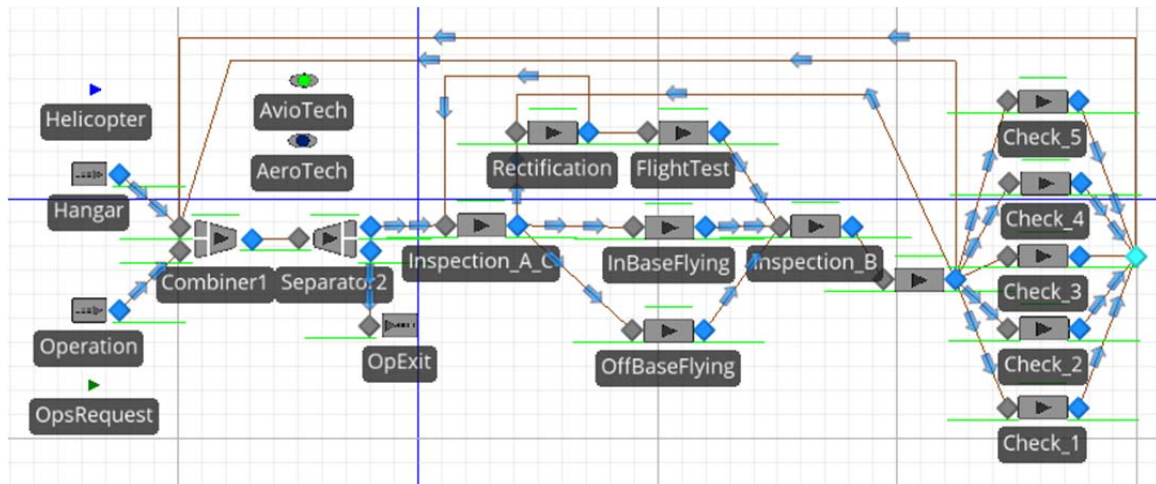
Helicopter

AvioTech

AeroTech

Hangar

Operation

OpsRequest

Combiner1

Separator2

OpExit

Inspection_A_C

Rectification

FlightTest

InBaseFlying

OffBaseFlying

Inspection_B

Check_5

Check_4

Check_3

Check_2

Check_1